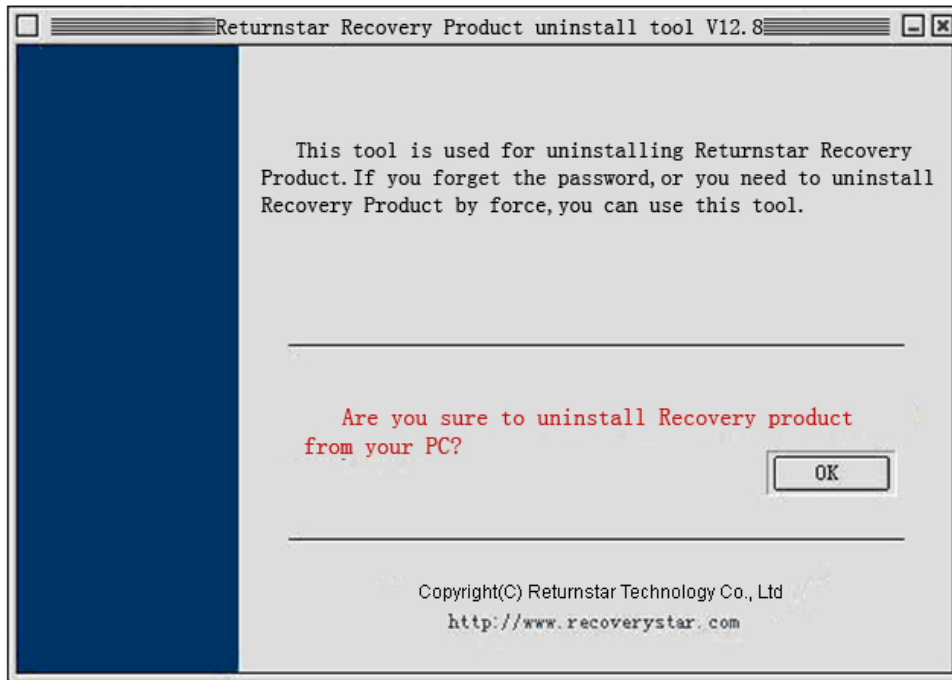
Returnstar Recovery Product uninstall tool V12.8

This tool is used for uninstalling Returnstar Recovery Product. If you forget the password, or you need to uninstall Recovery Product by force, you can use this tool.

Are you sure to uninstall Recovery product from your PC?

OK

Copyright(C) Returnstar Technology Co., Ltd
http://www.recoverystar.com